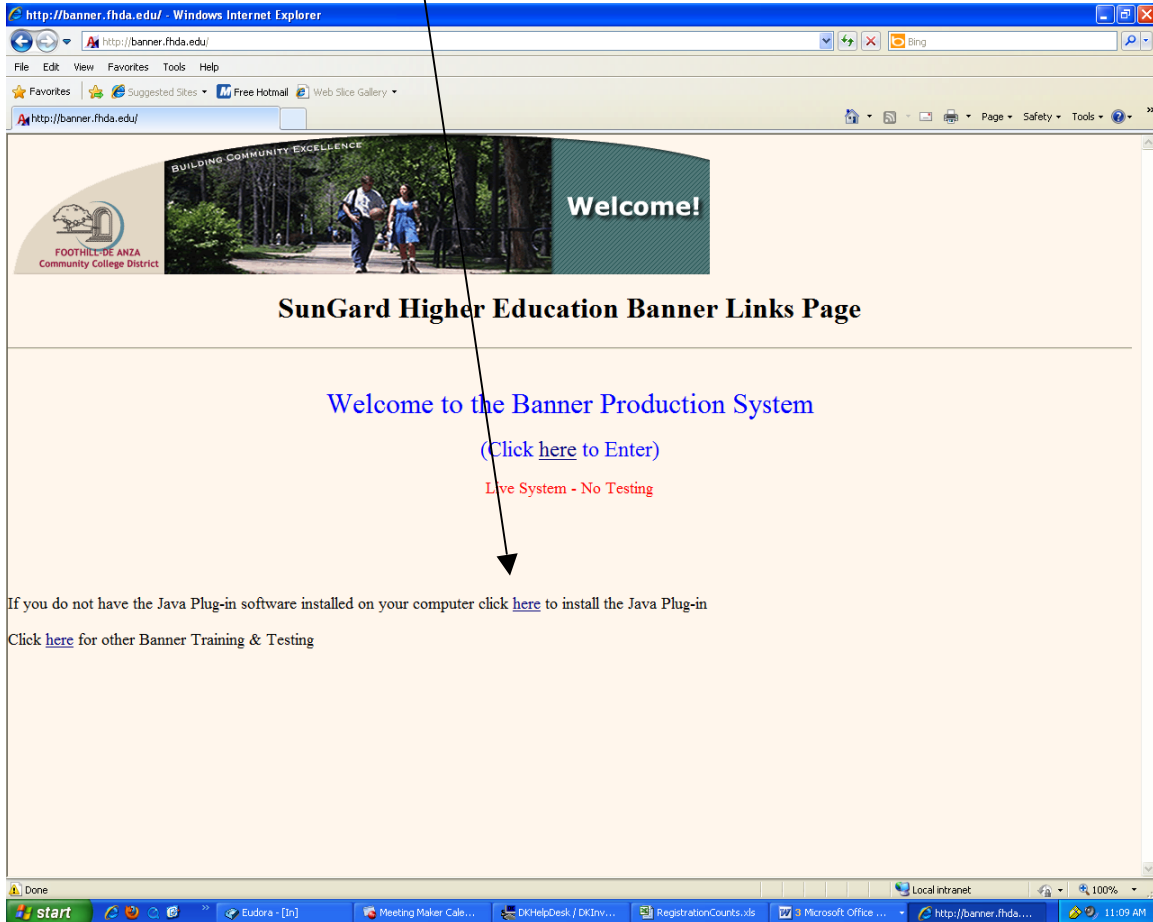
http://banner.fhda.edu/ - Windows Internet Explorer

http://banner.fhda.edu/

Bing

File Edit View Favorites Tools Help

Favorites Suggested Sites Free Hotmail Web Slice Gallery

http://banner.fhda.edu/

Page Safety Tools

BUILDING COMMUNITY EXCELLENCE

FOOTHILL-DE ANZA Community College District

Welcome!

SunGard Higher Education Banner Links Page

Welcome to the Banner Production System

(Click here to Enter)

Live System - No Testing

If you do not have the Java Plug-in software installed on your computer click here to install the Java Plug-in

Click here for other Banner Training & Testing

Done

Local intranet

100%

start

Eudora - [In]

Meeting Maker Cale...

DKHelpDesk / DKInv...

RegistrationCounts.xls

3 Microsoft Office ...

http://banner.fhda....

11:09 AM